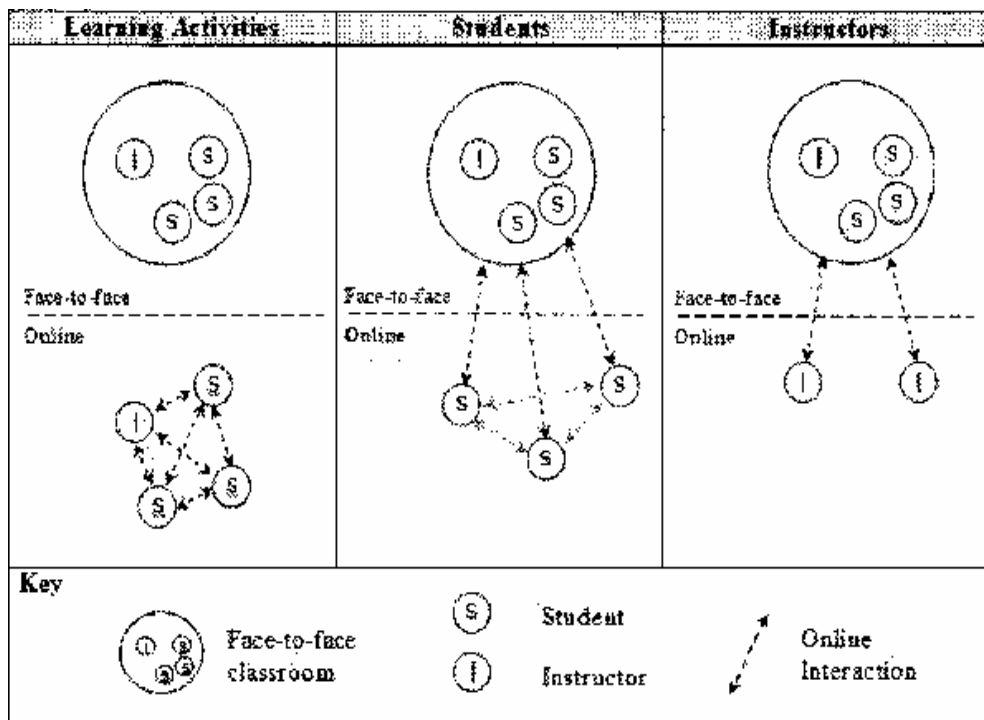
| Learning Activities | Students | Instructors |
|---|---|---|
| I S S S Face-to-face Online S I S S S | I S S S Face-to-face Online S S S | I S S S Face-to-face Online I I |

Key

I S S S Face-to-face classroom

S Student

I Instructor

Online Interaction